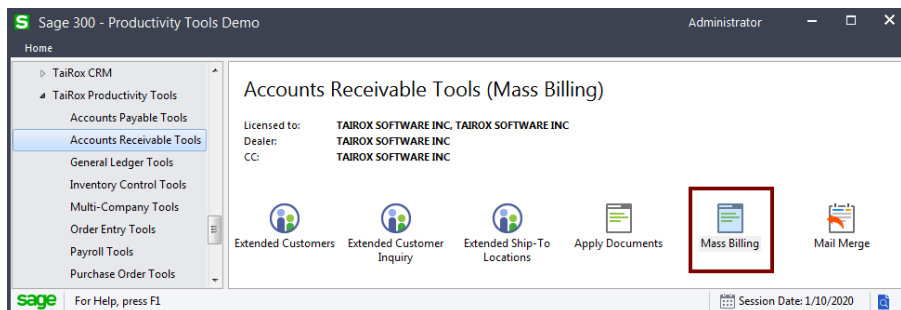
S Sage 300 - Productivity Tools Demo

Administrator

Home

TaiRox CRM
TaiRox Productivity Tools
Accounts Payable Tools
Accounts Receivable Tools
General Ledger Tools
Inventory Control Tools
Multi-Company Tools
Order Entry Tools
Payroll Tools
Purchase Order Tools

Accounts Receivable Tools (Mass Billing)

| Licensed to: | TAIROX SOFTWARE INC, TAIROX SOFTWARE INC |
|---|---|
| Dealer: | TAIROX SOFTWARE INC |
| CC: | TAIROX SOFTWARE INC |

Extended Customers
Extended Customer Inquiry
Extended Ship-To Locations
Apply Documents
Mass Billing
Mail Merge

sage For Help, press F1
Session Date: 1/10/2020